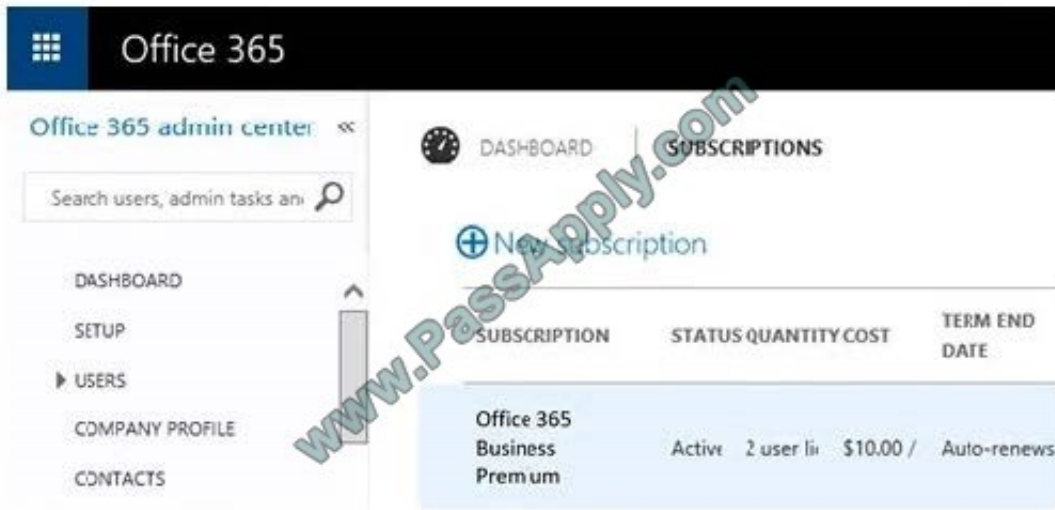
Office 365

Office 365 admin center «

Search users, admin tasks an

DASHBOARD

SETUP

USERS

COMPANY PROFILE

CONTACTS

DASHBOARD | SUBSCRIPTIONS

New subscription

| SUBSCRIPTION | STATUS | QUANTITY | COST | TERM END DATE |
|---|---|---|---|---|
| Office 365 Business Premum | Active | 2 user li | \$10.00 / | Auto-renews |

www.PassApply.com